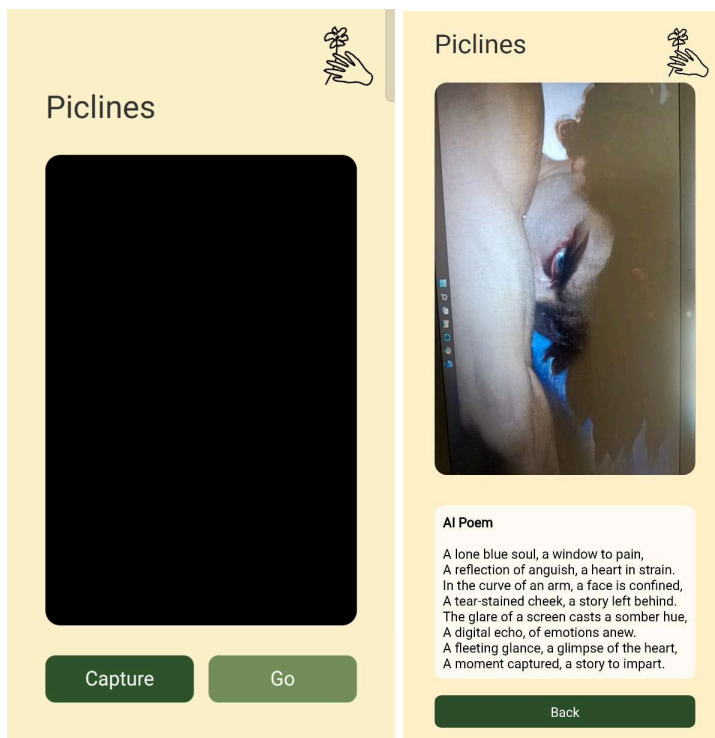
Piclines

Capture

Go

Piclines

AI Poem

A lone blue soul, a window to pain,
A reflection of anguish, a heart in strain.
In the curve of an arm, a face is confined,
A tear-stained cheek, a story left behind.
The glare of a screen casts a somber hue,
A digital echo, of emotions anew.
A fleeting glance, a glimpse of the heart,
A moment captured, a story to impart.

Back